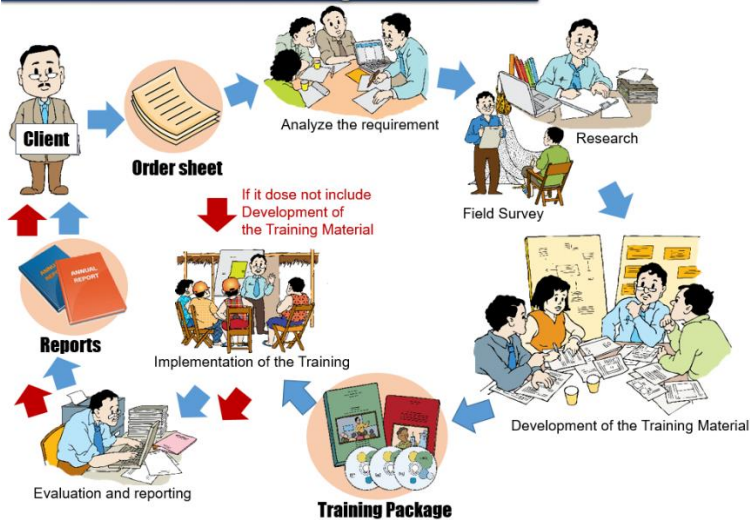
Client

Order sheet

Analyze the requirement

Research

Field Survey

If it dose not include Development of the Training Material

ANNUAL REPORT

ANNUAL REPORT

Reports

Implementation of the Training

Development of the Training Material

Evaluation and reporting

Training Package